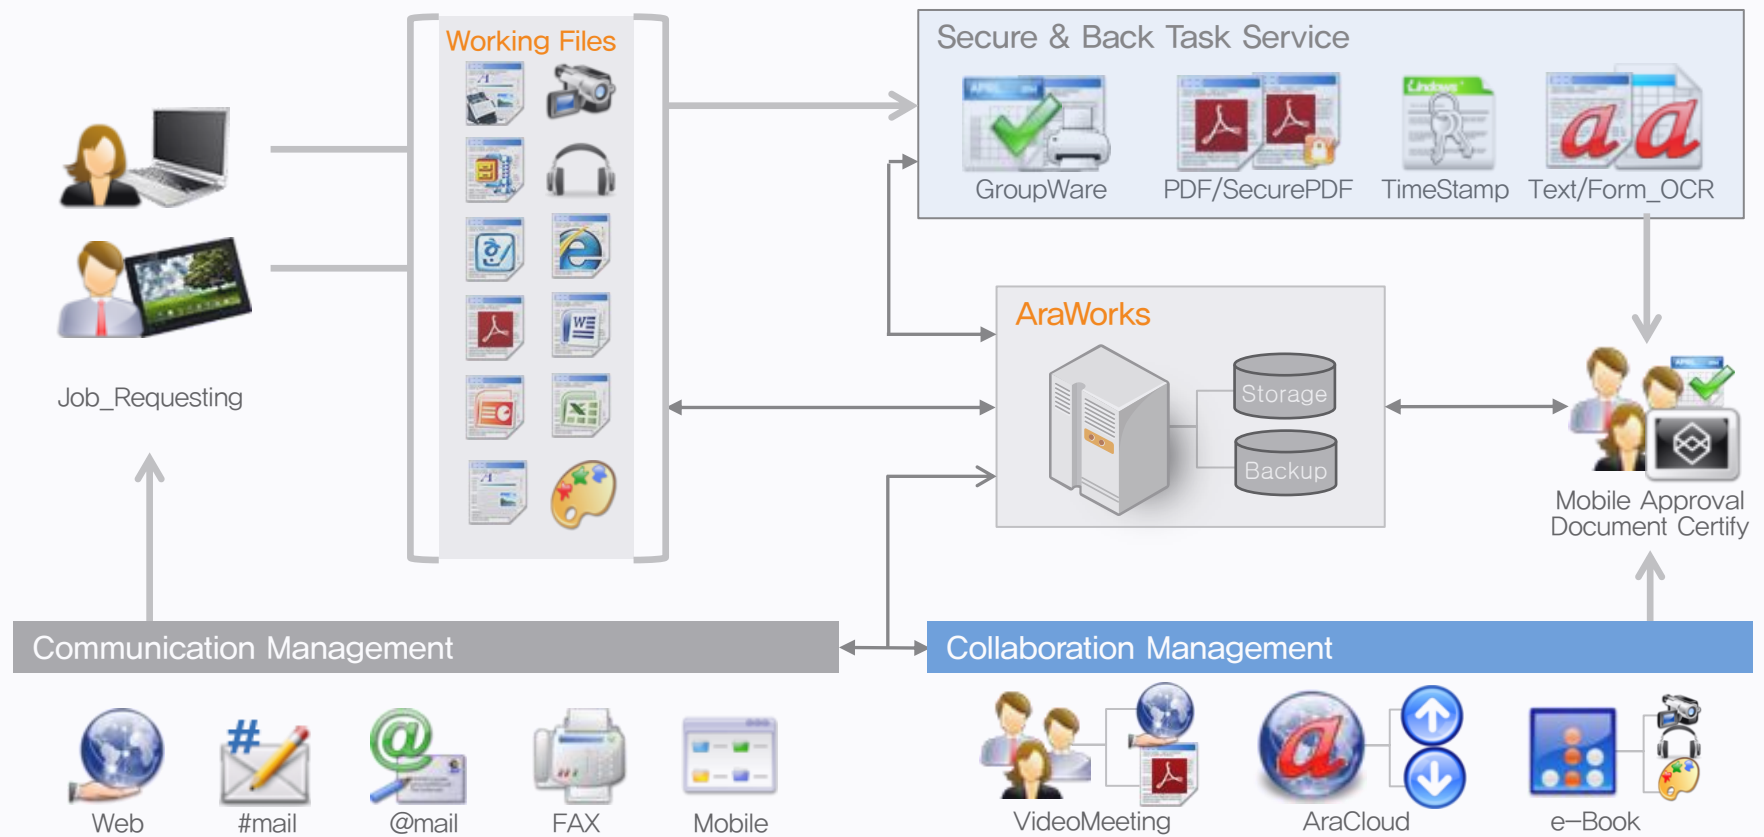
Working Files

Secure & Back Task Service

GroupWare PDF/SecurePDF TimeStamp Text/Form_OCR

Job_Requesting

AraWorks

Storage

Backup

Mobile Approval Document Certify

Communication Management

Collaboration Management

Web #mail @mail FAX Mobile

VideoMeeting AraCloud e–Book